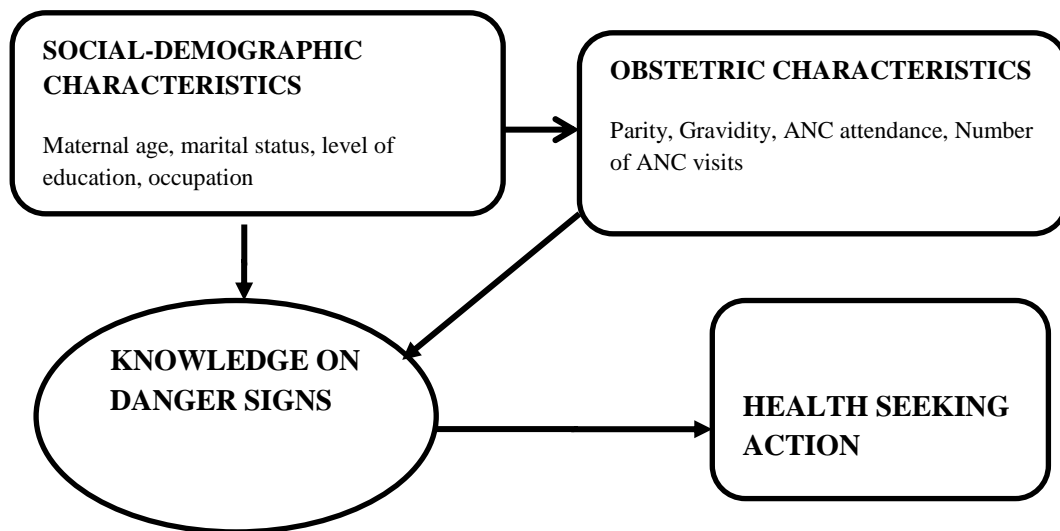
SOCIAL-DEMOGRAPHIC CHARACTERISTICS

Maternal age, marital status, level of education, occupation

OBSTETRIC CHARACTERISTICS

Parity, Gravidity, ANC attendance, Number of ANC visits

KNOWLEDGE ON DANGER SIGNS

HEALTH SEEKING ACTION